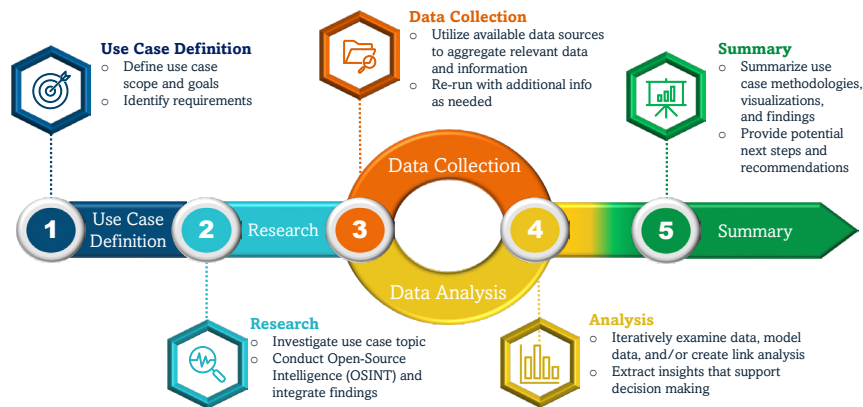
Use Case Definition
o Define use case scope and goals
o Identify requirements

Data Collection
o Utilize available data sources to aggregate relevant data and information
o Re-run with additional info as needed

Summary
o Summarize use case methodologies, visualizations, and findings
o Provide potential next steps and recommendations

Data Collection

1 Use Case Definition
2 Research
3
4
5 Summary

Data Analysis

Research
o Investigate use case topic
o Conduct Open-Source Intelligence (OSINT) and integrate findings

Analysis
o Iteratively examine data, model data, and/or create link analysis
o Extract insights that support decision making